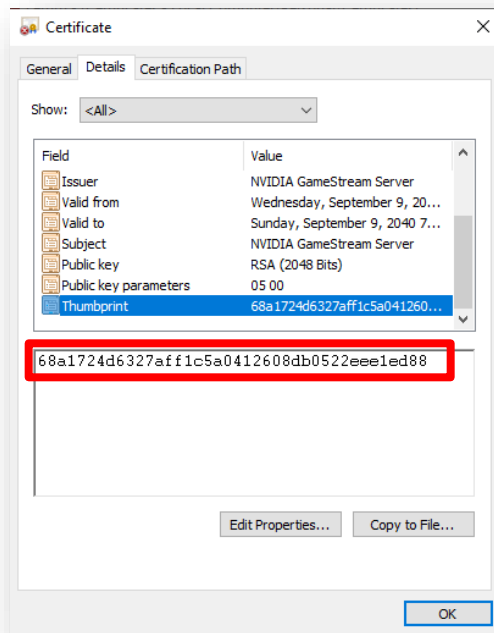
Certificate

General Details Certification Path

Show: <All>

| Field | Value |
|---|---|
| Issuer | NVIDIA GameStream Server |
| Valid from | Wednesday, September 9, 20... |
| Valid to | Sunday, September 9, 2040 7... |
| Subject | NVIDIA GameStream Server |
| Public key | RSA (2048 Bits) |
| Public key parameters | 05 00 |
| Thumbprint | 68a1724d6327aff1c5a041260... |

68a1724d6327aff1c5a0412608db0522eee1ed88

Edit Properties... Copy to File...

OK